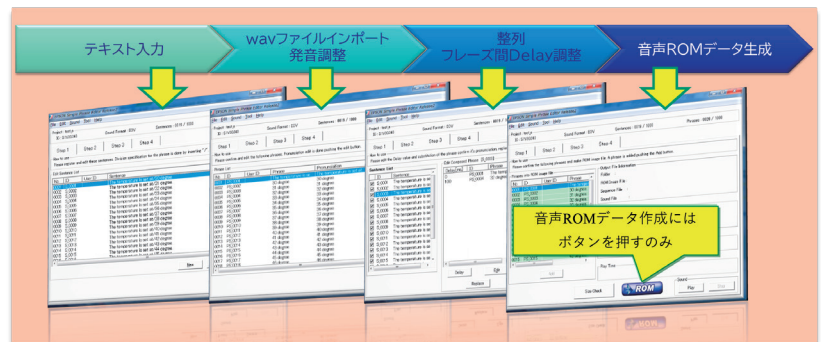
テキスト入力

wavファイルインポート
発音調整

整列
フレーズ間Delay調整

音声ROMデータ生成

Step 1

Step 2

Step 3

Step 4

Sound Format : EOV

Sentences : 0016 / 1000

The temperature is set at 20 degree

The temperature is set at 21 degree

The temperature is set at 22 degree

The temperature is set at 23 degree

The temperature is set at 24 degree

The temperature is set at 25 degree

The temperature is set at 26 degree

The temperature is set at 27 degree

The temperature is set at 28 degree

The temperature is set at 29 degree

The temperature is set at 30 degree

New

Pronunciation

20 degree

21 degree

22 degree

23 degree

24 degree

25 degree

26 degree

27 degree

28 degree

29 degree

30 degree

Delay

Edit

Phrases : 0026 / 1000

Output File Information

Folder

ROM Image File

Sequence File

Sound File

Play Time

Sound

Play

Stop

Cost Check

ROM

音声ROMデータ作成には
ボタンを押すのみ